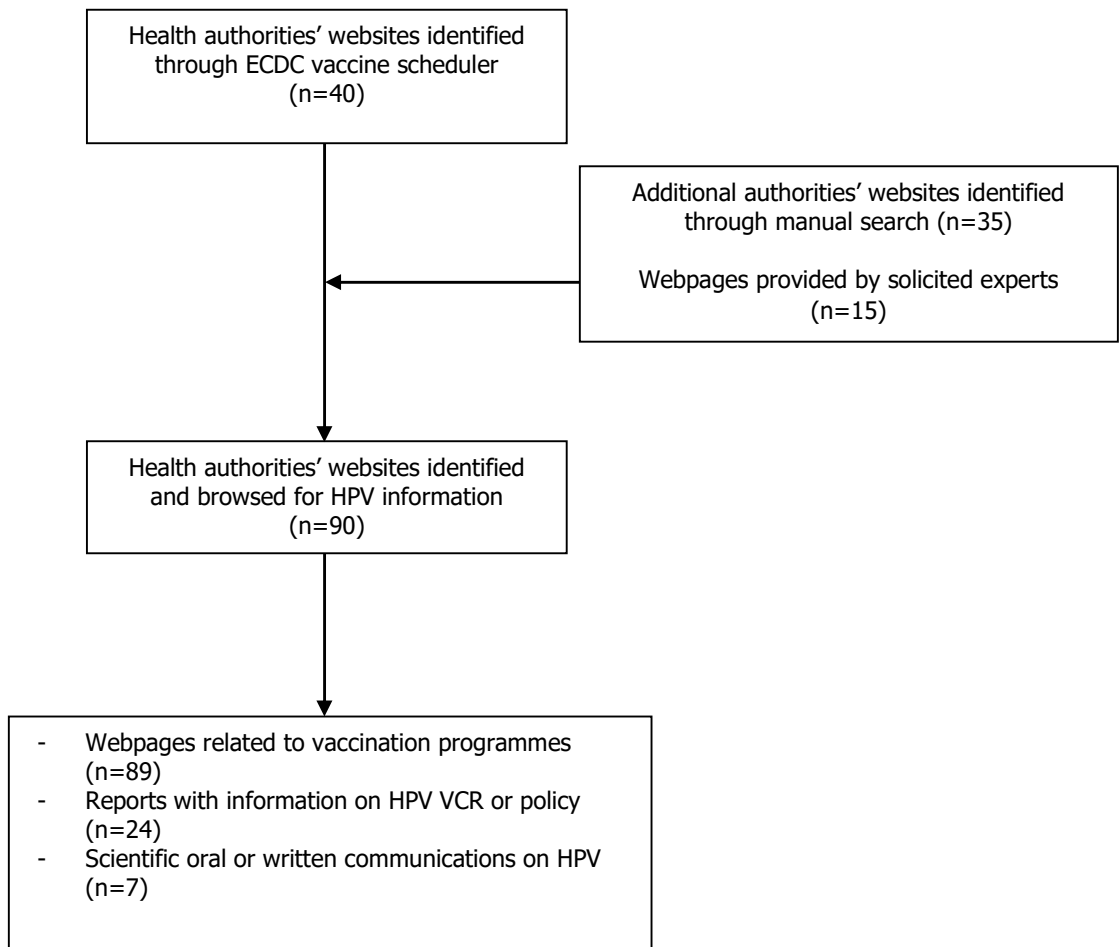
Health authorities' websites identified through ECDC vaccine scheduler
(n=40)

Additional authorities' websites identified through manual search (n=35)

Webpages provided by solicited experts
(n=15)

Health authorities' websites identified and browsed for HPV information
(n=90)

- Webpages related to vaccination programmes (n=89)
- Reports with information on HPV VCR or policy (n=24)
- Scientific oral or written communications on HPV (n=7)